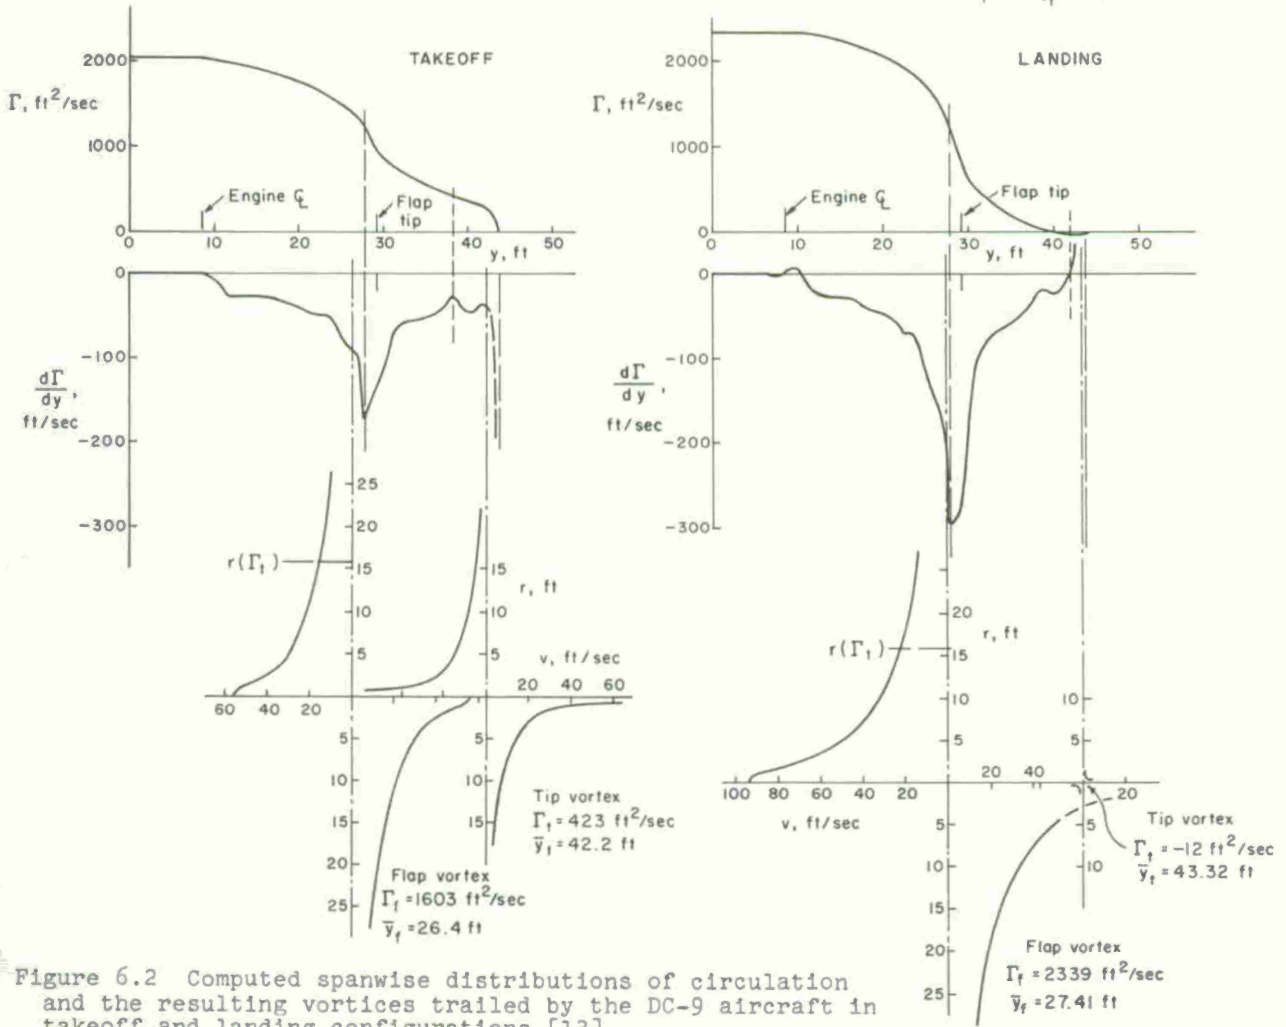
TAKEOFF

2000

$\Gamma$, ft$^2$/sec

1000

Engine ℄

Flap tip

0

0 10 20 30 40 50

y, ft

0

-100

$\frac{d\Gamma}{dy}$, ft/sec

-200

-300

25

20

$r(\Gamma_t)$

15

10

5

15

r, ft

10

5

v, ft/sec

20 40 60

60 40 20

5

10

15

20

25

5

10

15

Tip vortex
$\Gamma_t = 423$ ft$^2$/sec
$\overline{y}_t = 42.2$ ft

Flap vortex
$\Gamma_f = 1603$ ft$^2$/sec
$\overline{y}_f = 26.4$ ft

LANDING

2000

$\Gamma$, ft$^2$/sec

1000

Engine ℄

Flap tip

0

0 10 20 30 40 50

y, ft

0

-100

$\frac{d\Gamma}{dy}$, ft/sec

-200

-300

20

r, ft

$r(\Gamma_t)$

15

10

5

10

5

20 40

20

100 80 60 40 20

v, ft/sec

5

10

15

20

25

5

10

Tip vortex
$\Gamma_t = -12$ ft$^2$/sec
$\overline{y}_t = 43.32$ ft

Flap vortex
$\Gamma_f = 2339$ ft$^2$/sec
$\overline{y}_f = 27.41$ ft

Figure 6.2 Computed spanwise distributions of circulation and the resulting vortices trailed by the DC-9 aircraft in takeoff and landing configurations [13].